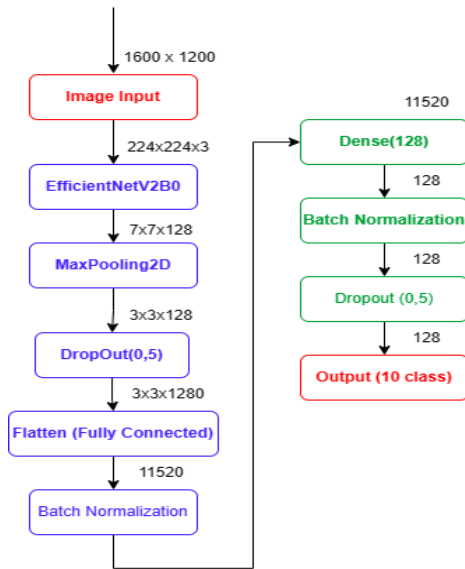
1600 x 1200

Image Input

224x224x3

EfficientNetV2B0

7x7x128

MaxPooling2D

3x3x128

DropOut(0,5)

3x3x1280

Flatten (Fully Connected)

11520

Batch Normalization

11520

Dense(128)

128

Batch Normalization

128

Dropout (0,5)

128

Output (10 class)